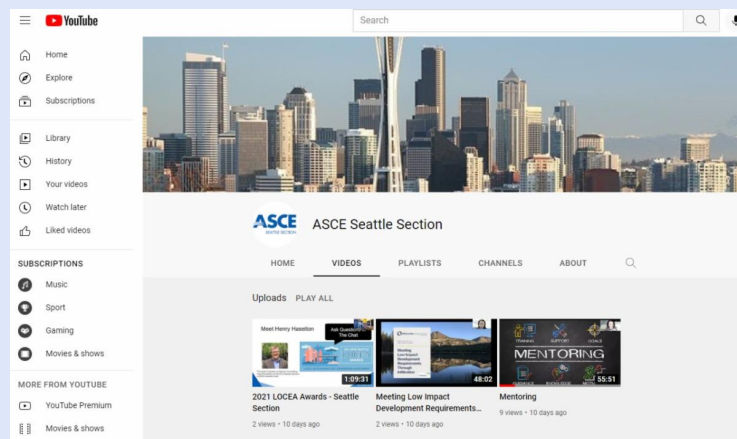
YouTube

Search

Home
Explore
Subscriptions

Library
History
Your videos
Watch later
Liked videos

SUBSCRIPTIONS
Music
Sport
Gaming
Movies & shows

MORE FROM YOUTUBE
YouTube Premium
Movies & shows

ASCE SEATTLE SECTION

ASCE Seattle Section

HOME VIDEOS PLAYLISTS CHANNELS ABOUT

Uploads PLAY ALL

Meet Henry Haselton
Ask Questions In The Chat
1:09:31
2021 LOCEA Awards - Seattle Section
2 views • 10 days ago

Meeting Low Impact Development Requirements Through Infiltration
48:02
Meeting Low Impact Development Requirements...
2 views • 10 days ago

TRAINING SUPPORT GOALS
MENTORING
GUIDANCE KNOWLEDGE
55:51
Mentoring
9 views • 10 days ago